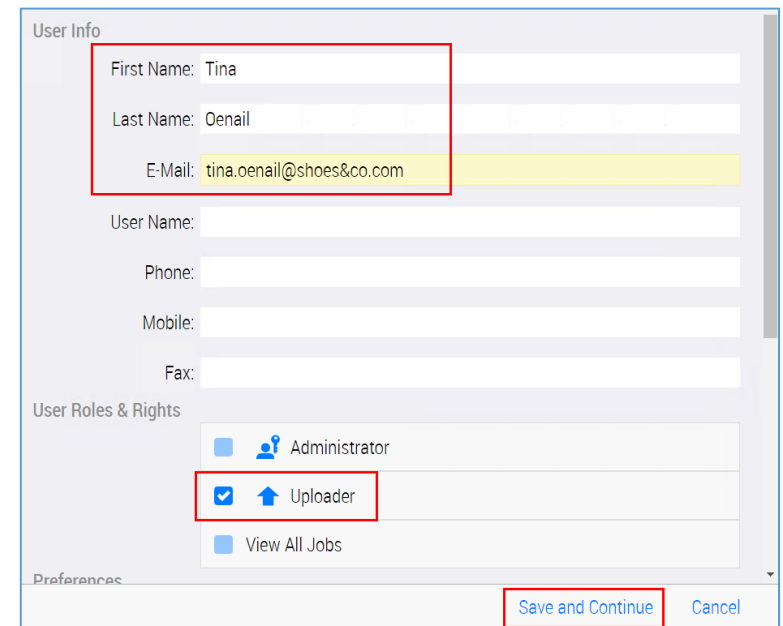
User Info

First Name: Tina

Last Name: Oenail

E-Mail: tina.oenail@shoes&co.com

User Name:

Phone:

Mobile:

Fax:

User Roles & Rights

Administrator

Uploader

View All Jobs

Preferences

Save and Continue

Cancel